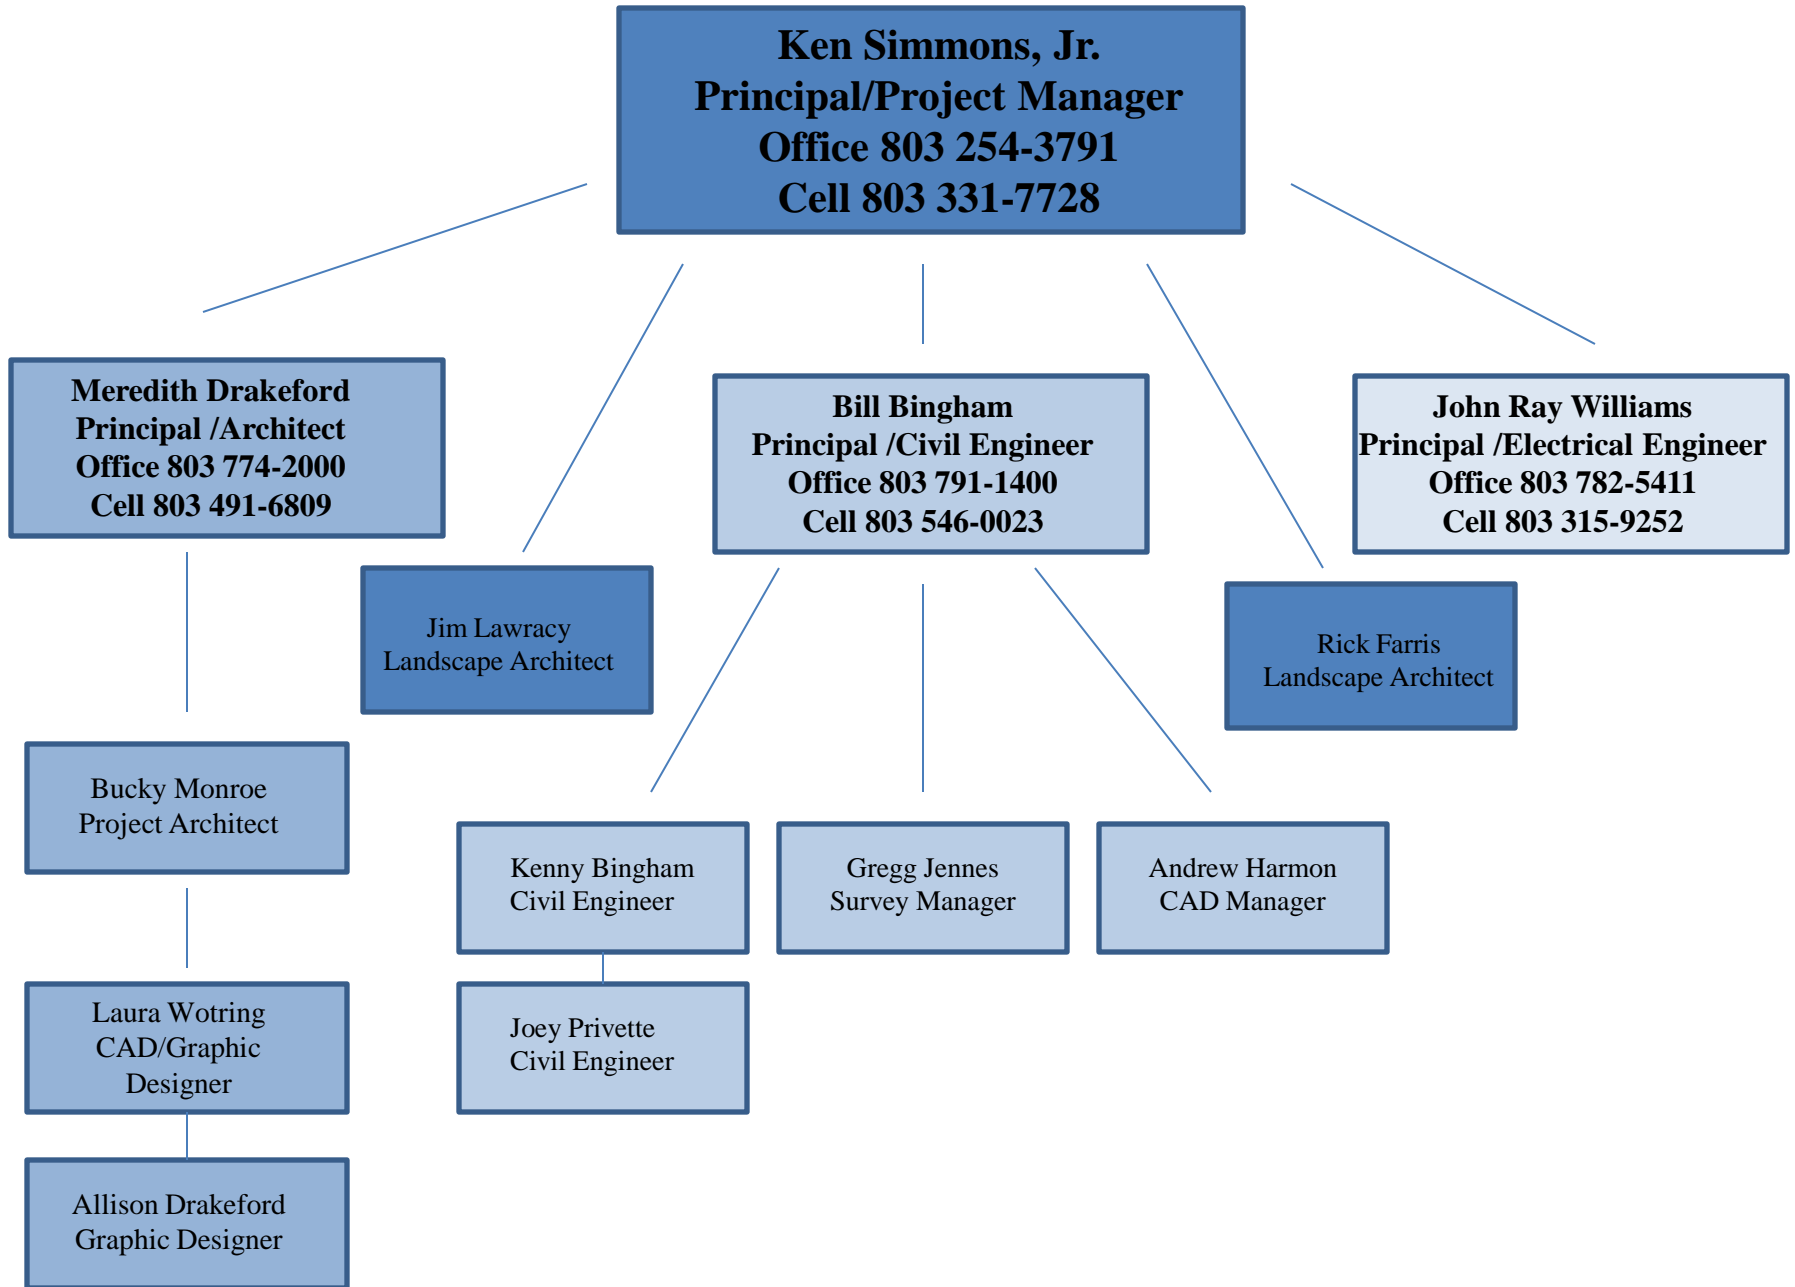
Ken Simmons, Jr.
Principal/Project Manager
Office 803 254-3791
Cell 803 331-7728

Meredith Drakeford
Principal /Architect
Office 803 774-2000
Cell 803 491-6809

Jim Lawracy
Landscape Architect

Bill Bingham
Principal /Civil Engineer
Office 803 791-1400
Cell 803 546-0023

Rick Farris
Landscape Architect

John Ray Williams
Principal /Electrical Engineer
Office 803 782-5411
Cell 803 315-9252

Bucky Monroe
Project Architect

Kenny Bingham
Civil Engineer

Gregg Jennes
Survey Manager

Andrew Harmon
CAD Manager

Laura Wotring
CAD/Graphic
Designer

Joey Privette
Civil Engineer

Allison Drakeford
Graphic Designer